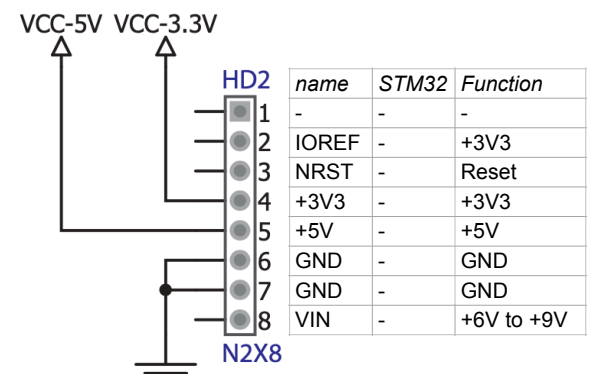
VCC-5V VCC-3.3V

HD2

1
2
3
4
5
6
7
8

N2X8

| name | STM32 | Function |
|---|---|---|
| - | - | - |
| IOREF | - | +3V3 |
| NRST | - | Reset |
| +3V3 | - | +3V3 |
| +5V | - | +5V |
| GND | - | GND |
| GND | - | GND |
| VIN | - | +6V to +9V |